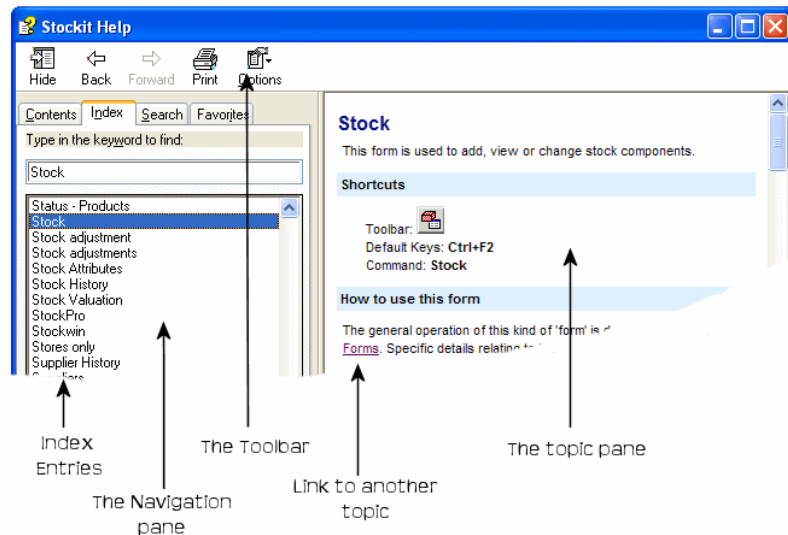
Stockit Help

Hide Back Forward Print Options

Contents Index Search Favorites

Type in the keyword to find:

Stock

Status - Products
Stock
Stock adjustment
Stock adjustments
Stock Attributes
Stock History
Stock Valuation
StockPro
Stockwin
Stores only
Supplier History
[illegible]

Stock

This form is used to add, view or change stock components.

Shortcuts

Toolbar:
Default Keys: Ctrl+F2
Command: Stock

How to use this form

The general operation of this kind of 'form' is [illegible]
Forms. Specific details relating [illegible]

Index Entries

The Toolbar

The Navigation pane

Link to another topic

The topic pane